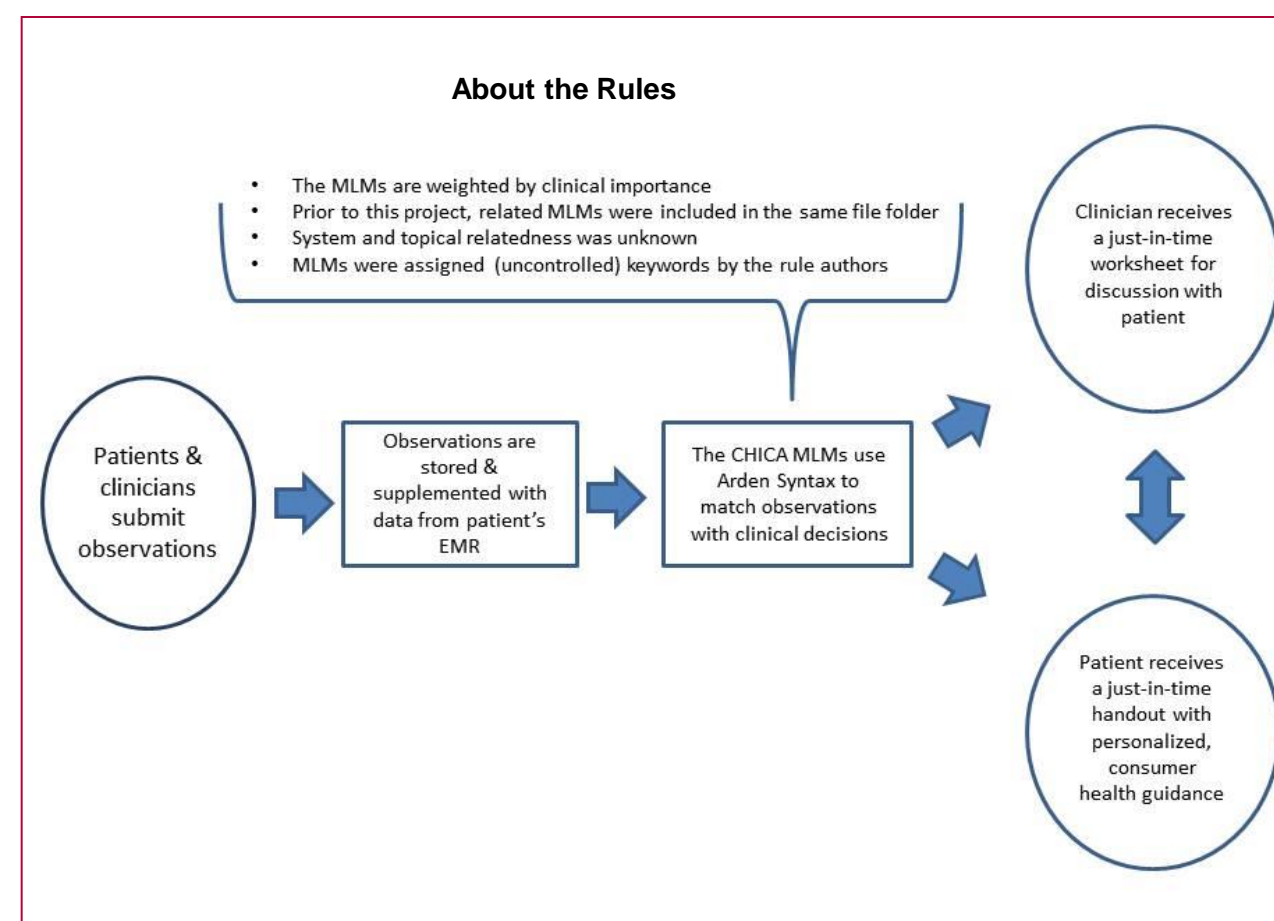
**About the Rules**

- The MLMs are weighted by clinical importance
- Prior to this project, related MLMs were included in the same file folder
- System and topical relatedness was unknown
- MLMs were assigned (uncontrolled) keywords by the rule authors

Clinician receives a just-in-time worksheet for discussion with patient

Patients & clinicians submit observations

Observations are stored & supplemented with data from patient's EMR

The CHICA MLMs use Arden Syntax to match observations with clinical decisions

Patient receives a just-in-time handout with personalized, consumer health guidance